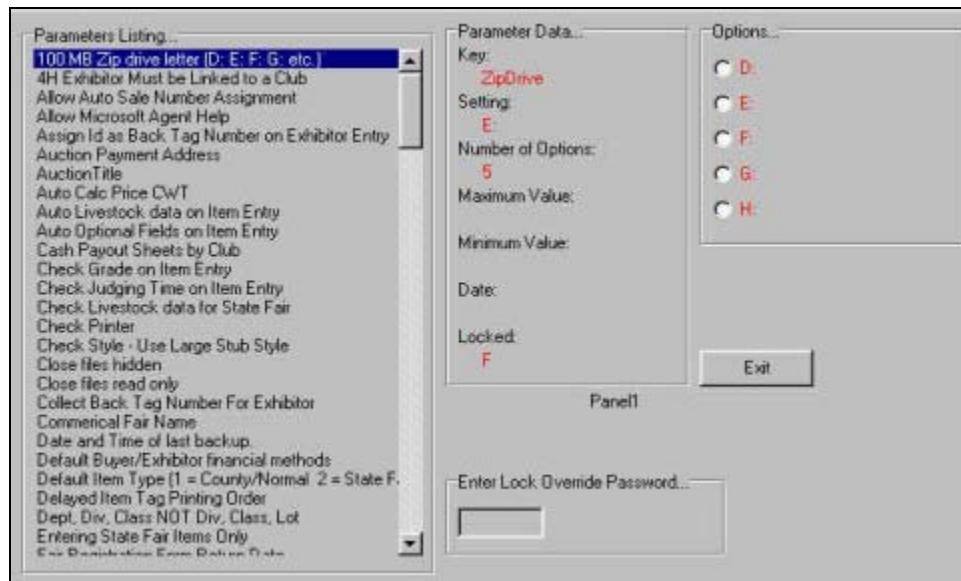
Parameters Listing...
100 MB Zip drive letter (D: E: F: G: etc.)
4H Exhibitor Must be Linked to a Club
Allow Auto Sale Number Assignment
Allow Microsoft Agent Help
Assign Id as Back Tag Number on Exhibitor Entry
Auction Payment Address
AuctionTitle
Auto Calc Price CWT
Auto Livestock data on Item Entry
Auto Optional Fields on Item Entry
Cash Payout Sheets by Club
Check Grade on Item Entry
Check Judging Time on Item Entry
Check Livestock data for State Fair
Check Printer
Check Style - Use Large Stub Style
Close files hidden
Close files read only
Collect Back Tag Number For Exhibitor
Commerical Fair Name
Date and Time of last backup.
Default Buyer/Exhibitor financial methods
Default Item Type (1 = County/Normal 2 = State F.
Delayed Item Tag Printing Order
Dept, Div, Class NOT Div, Class, Lot
Entering State Fair Items Only
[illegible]

Parameter Data...
Key:
ZipDrive
Setting:
E:
Number of Options:
5
Maximum Value:
Minimum Value:
Date:
Locked:
F

Panel1

Enter Lock Override Password...

Options...
D:
E:
F:
G:
H:

Exit